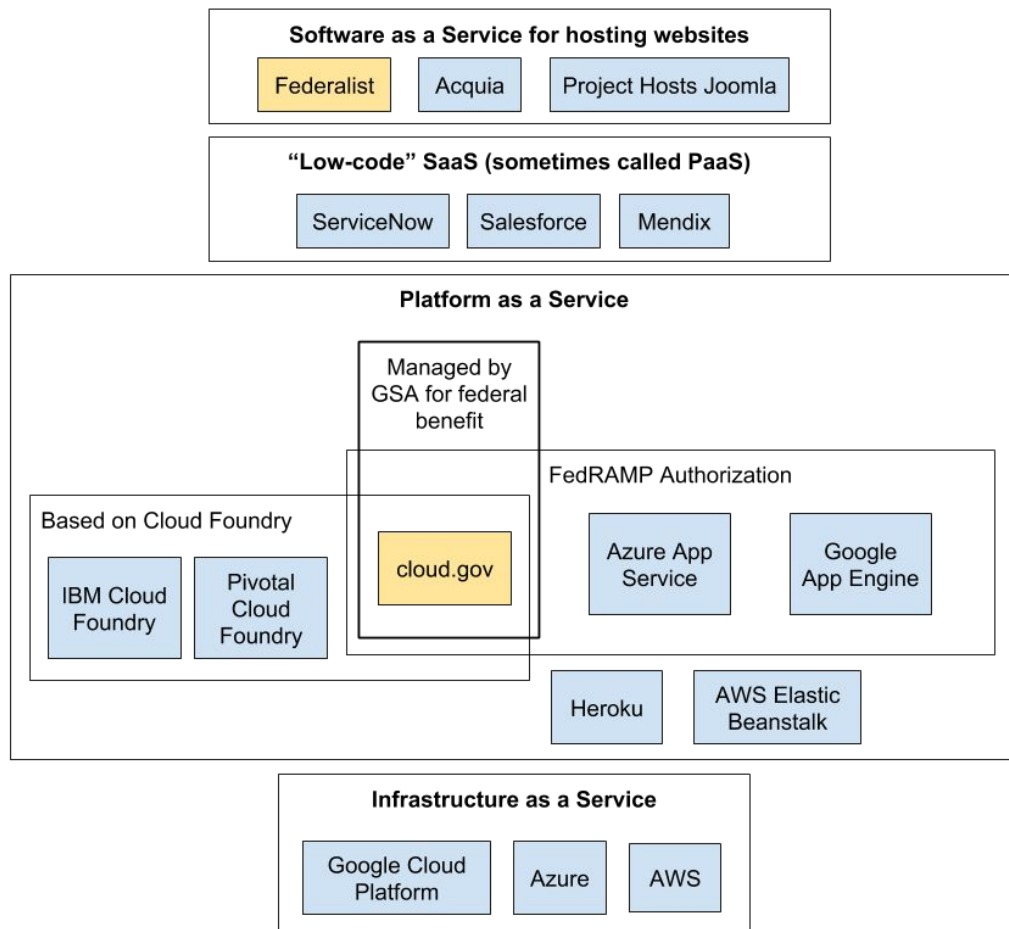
Software as a Service for hosting websites

Federalist

Acquia

Project Hosts Joomla

"Low-code" SaaS (sometimes called PaaS)

ServiceNow

Salesforce

Mendix

Platform as a Service

Managed by GSA for federal benefit

FedRAMP Authorization

Based on Cloud Foundry

IBM Cloud Foundry

Pivotal Cloud Foundry

cloud.gov

Azure App Service

Google App Engine

Heroku

AWS Elastic Beanstalk

Infrastructure as a Service

Google Cloud Platform

Azure

AWS